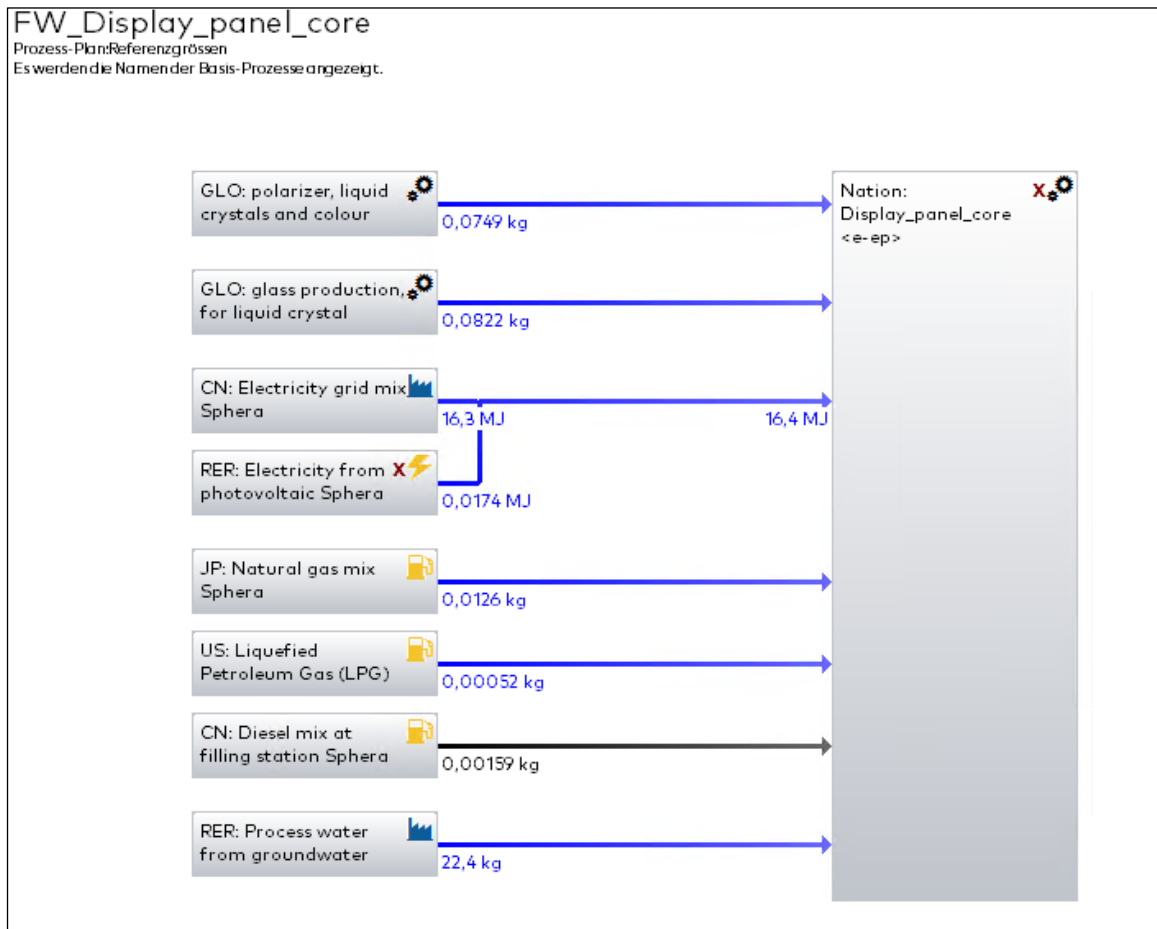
FW_Display_panel_core
Prozess-Plan:Referenzgrössen
Es werden die Namen der Basis-Prozesse angezeigt.

GLO: polarizer, liquid crystals and colour
0,0749 kg

GLO: glass production, for liquid crystal
0,0822 kg

CN: Electricity grid mix Sphera
16,3 MJ
16,4 MJ

RER: Electricity from photovoltaic Sphera
0,0174 MJ

JP: Natural gas mix Sphera
0,0126 kg

US: Liquefied Petroleum Gas (LPG)
0,00052 kg

CN: Diesel mix at filling station Sphera
0,00159 kg

RER: Process water from groundwater
22,4 kg

Nation: Display_panel_core <e-ep>